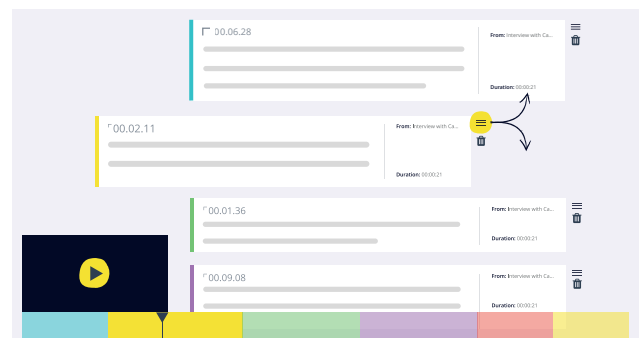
00.06.28

From: Interview with Ca...

Duration: 00:00:21

00.02.11

From: Interview with Ca...

Duration: 00:00:21

00.01.36

From: Interview with Ca...

Duration: 00:00:21

00.09.08

From: Interview with Ca...

Duration: 00:00:21